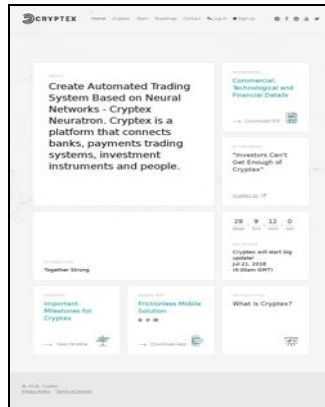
CRYPTEX Home Cryptex Team Roadmap Contact Log in Sign up

Create Automated Trading System Based on Neural Networks - Cryptex Neuratron. Cryptex is a platform that connects banks, payments trading systems, investment instruments and people.

Commercial, Technological and Financial Details

Download PDF

"Investors Can't Get Enough of Cryptex"

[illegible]

28 9 12 0

Cryptex will start big update! Jul 21, 2018 (9:00am GMT)

Together Strong

Important Milestones for Cryptex

View timeline

Frictionless Mobile Solution

Download App

What is Cryptex?

© 2018 Cryptex
Privacy Policy Terms of Service